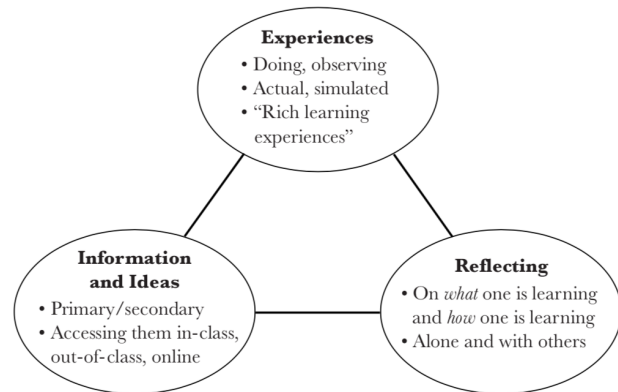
**Experiences**
• Doing, observing
• Actual, simulated
• "Rich learning experiences"

**Information and Ideas**
• Primary/secondary
• Accessing them in-class, out-of-class, online

**Reflecting**
• On *what* one is learning and *how* one is learning
• Alone and with others